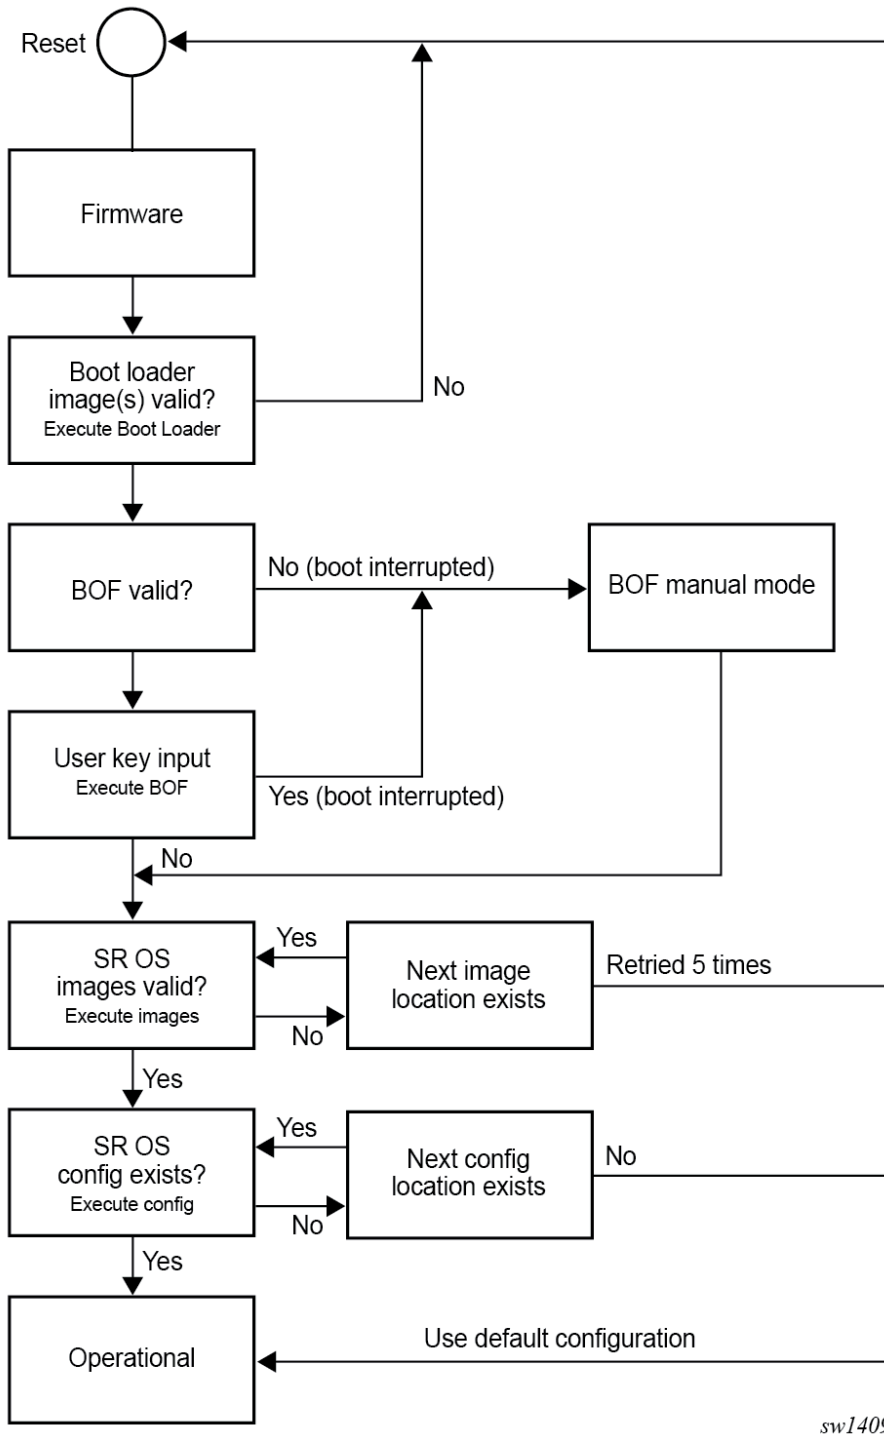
Reset

Firmware

Boot loader image(s) valid?
Execute Boot Loader

No

BOF valid?

No (boot interrupted)

BOF manual mode

User key input
Execute BOF

Yes (boot interrupted)

No

SR OS images valid?
Execute images

Yes

Next image location exists

Retried 5 times

No

Yes

SR OS config exists?
Execute config

Yes

Next config location exists

No

No

Yes

Operational

Use default configuration

sw140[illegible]